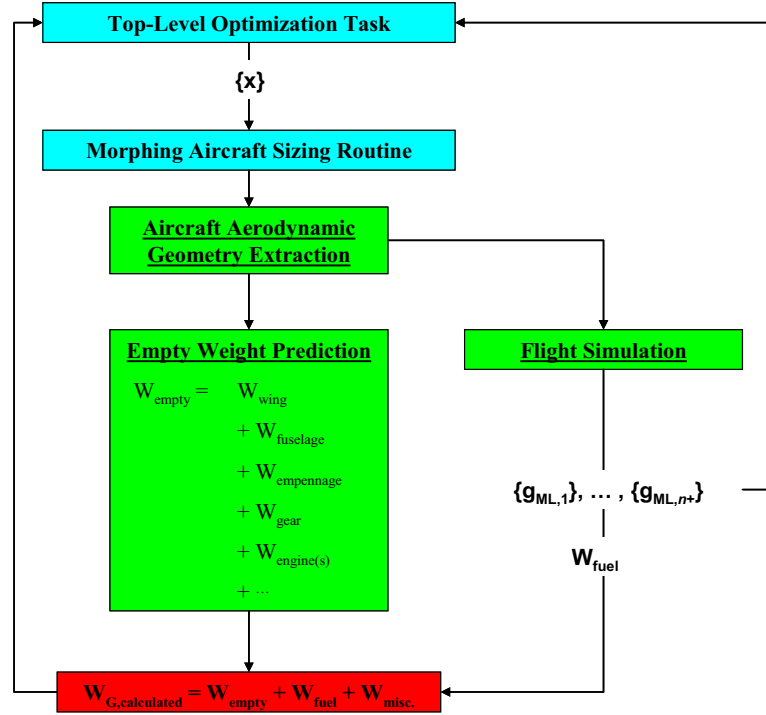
Top-Level Optimization Task

{x}

Morphing Aircraft Sizing Routine

Aircraft Aerodynamic Geometry Extraction

Empty Weight Prediction

$W_{empty} = W_{wing} + W_{fuselage} + W_{empennage} + W_{gear} + W_{engine(s)} + \cdots$

Flight Simulation

$\{g_{ML,1}\}, \ldots, \{g_{ML,n+}\}$

$W_{fuel}$

$W_{G,calculated} = W_{empty} + W_{fuel} + W_{misc.}$